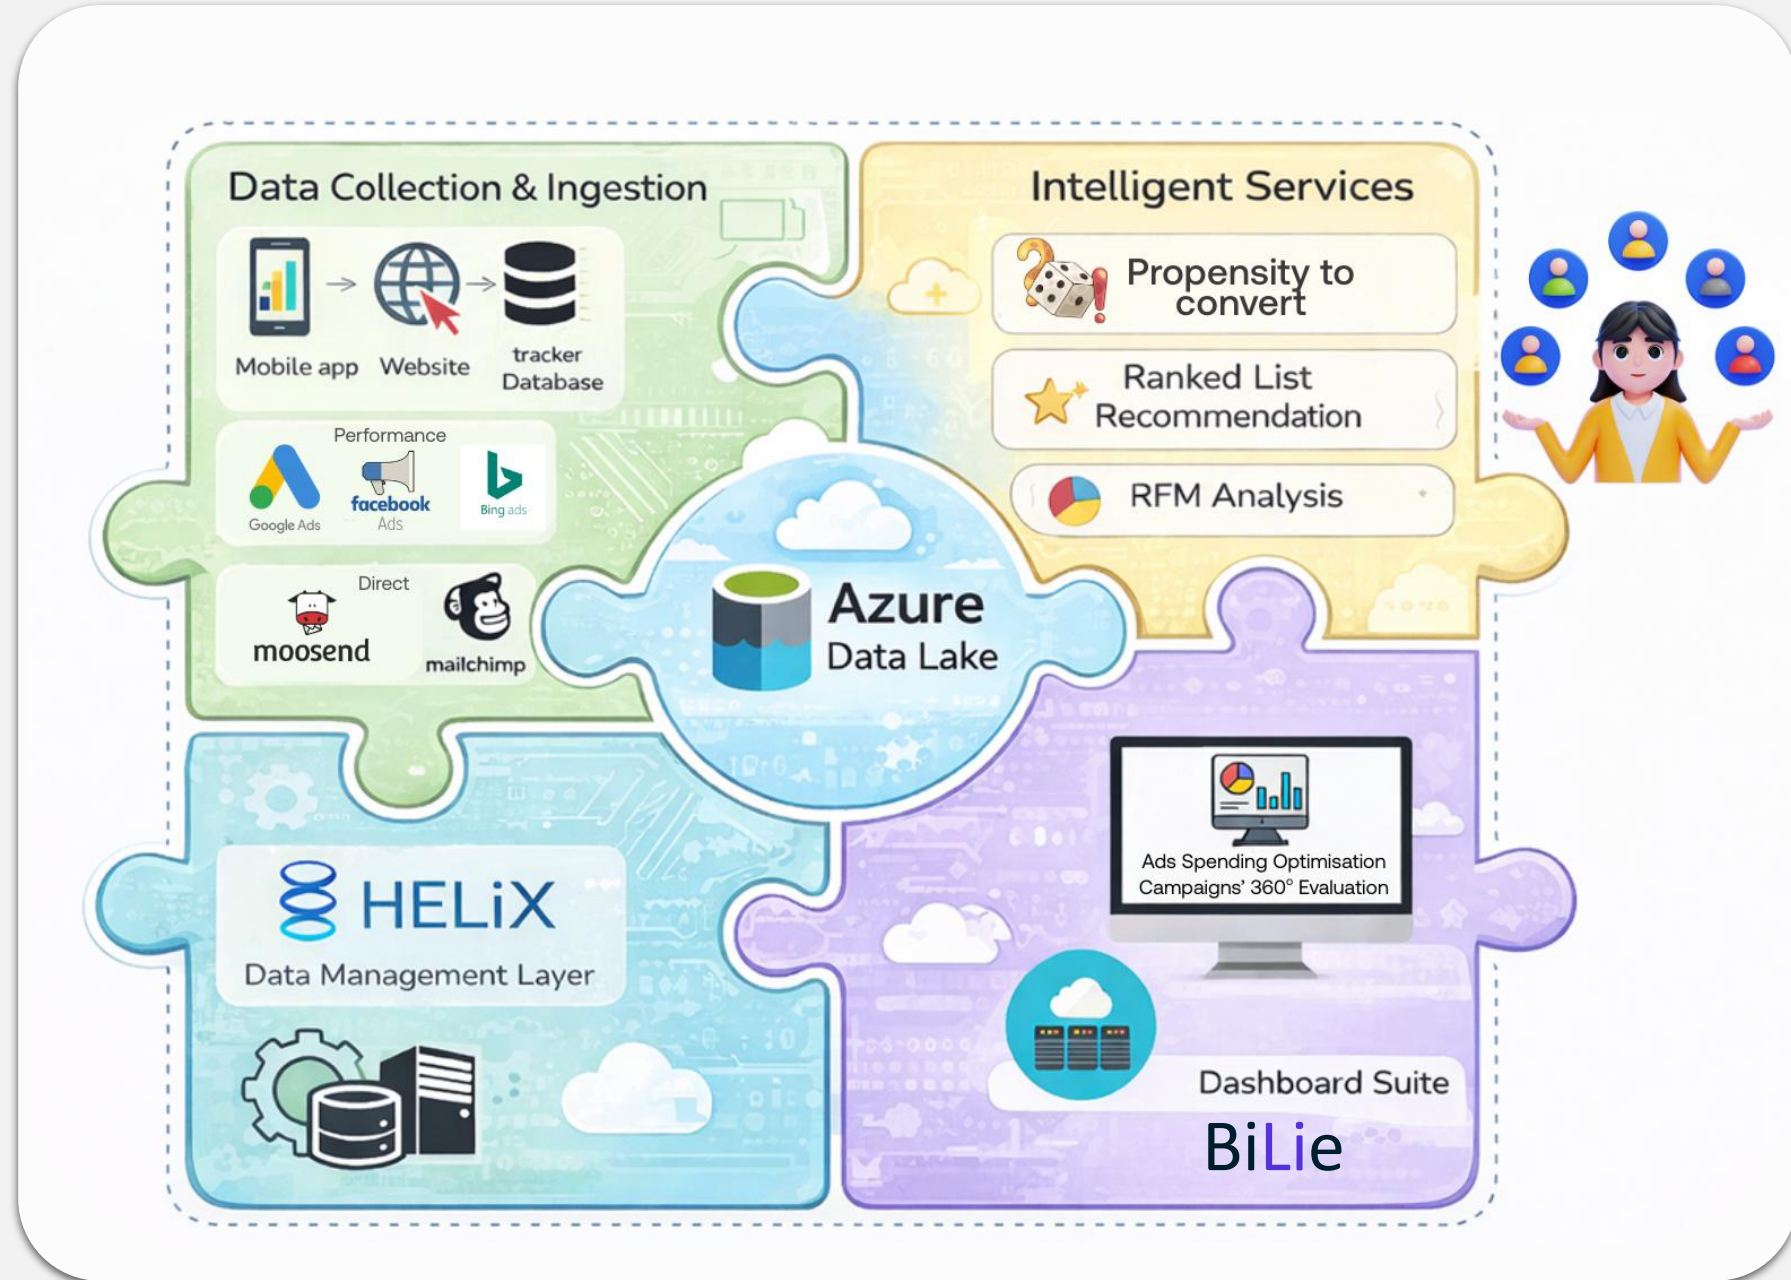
Data Collection & Ingestion

Mobile app
Website
tracker Database

Performance
Google Ads
facebook Ads
Bing ads

Direct
moosend
mailchimp

Intelligent Services

Propensity to convert

Ranked List Recommendation

RFM Analysis

Azure Data Lake

HELiX
Data Management Layer

Ads Spending Optimisation
Campaigns' 360° Evaluation

Dashboard Suite

BiLie